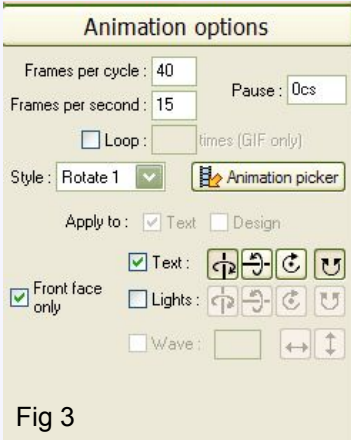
Animation options

Frames per cycle : 40

Frames per second : 15

Pause : 0cs

Loop : times (GIF only)

Style : Rotate 1

Animation picker

Apply to : Text Design

Text :

Front face only

Lights :

Wave :

Fig 3